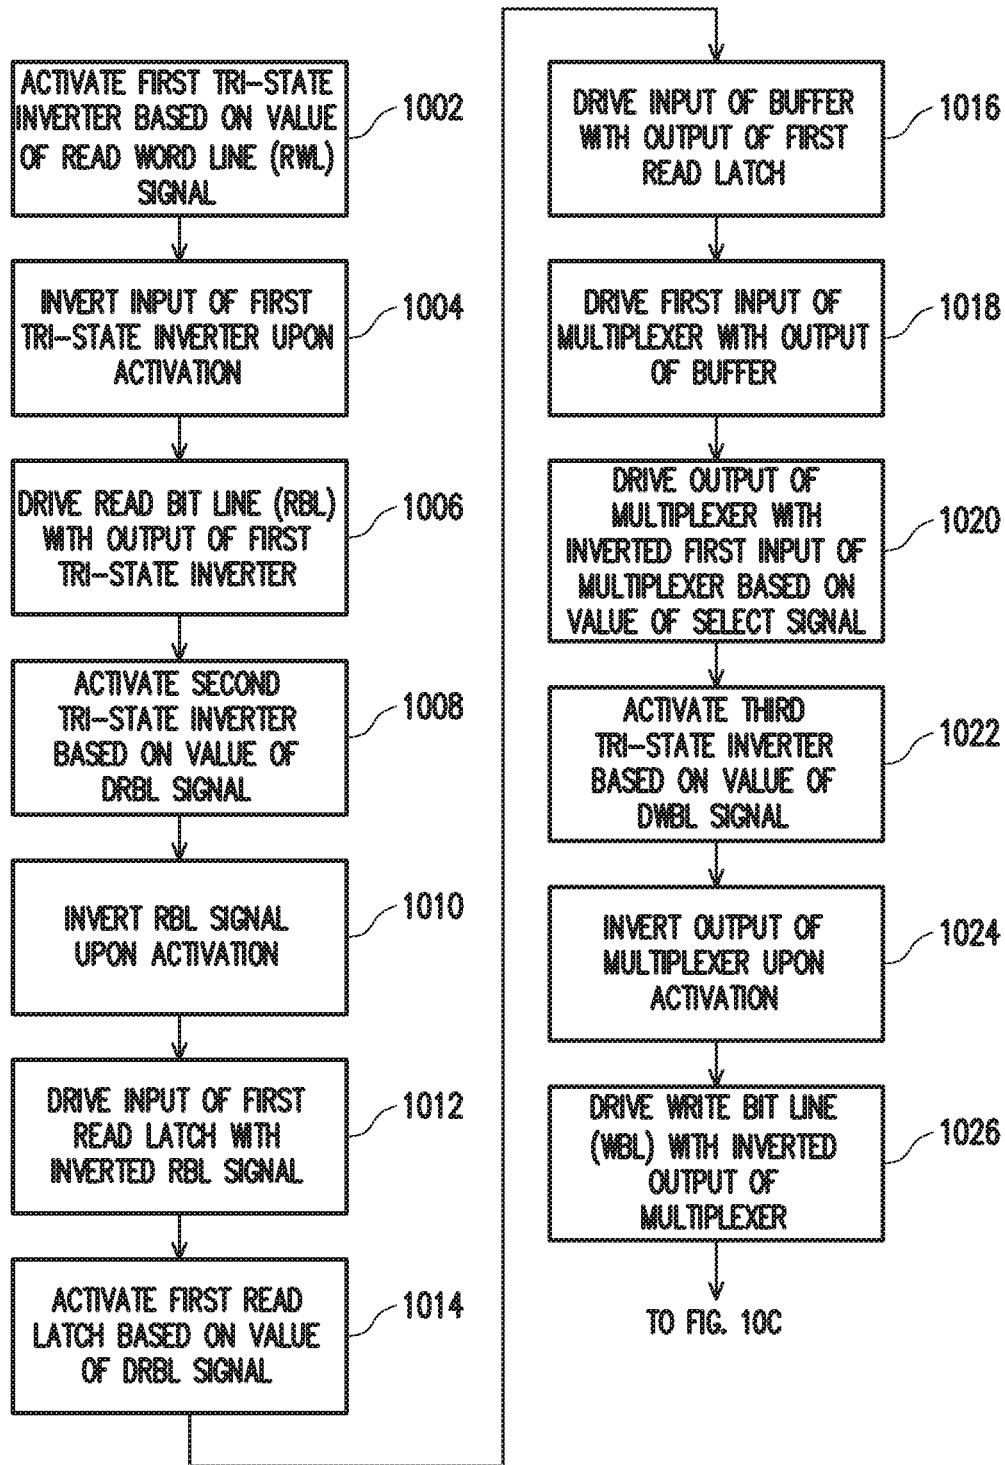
ACTIVATE FIRST TRI-STATE INVERTER BASED ON VALUE OF READ WORD LINE (RWL) SIGNAL

1002

INVERT INPUT OF FIRST TRI-STATE INVERTER UPON ACTIVATION

1004

DRIVE READ BIT LINE (RBL) WITH OUTPUT OF FIRST TRI-STATE INVERTER

1006

ACTIVATE SECOND TRI-STATE INVERTER BASED ON VALUE OF DRBL SIGNAL

1008

INVERT RBL SIGNAL UPON ACTIVATION

1010

DRIVE INPUT OF FIRST READ LATCH WITH INVERTED RBL SIGNAL

1012

ACTIVATE FIRST READ LATCH BASED ON VALUE OF DRBL SIGNAL

1014

DRIVE INPUT OF BUFFER WITH OUTPUT OF FIRST READ LATCH

1016

DRIVE FIRST INPUT OF MULTIPLEXER WITH OUTPUT OF BUFFER

1018

DRIVE OUTPUT OF MULTIPLEXER WITH INVERTED FIRST INPUT OF MULTIPLEXER BASED ON VALUE OF SELECT SIGNAL

1020

ACTIVATE THIRD TRI-STATE INVERTER BASED ON VALUE OF DWBL SIGNAL

1022

INVERT OUTPUT OF MULTIPLEXER UPON ACTIVATION

1024

DRIVE WRITE BIT LINE (WBL) WITH INVERTED OUTPUT OF MULTIPLEXER

1026

TO FIG. 10C